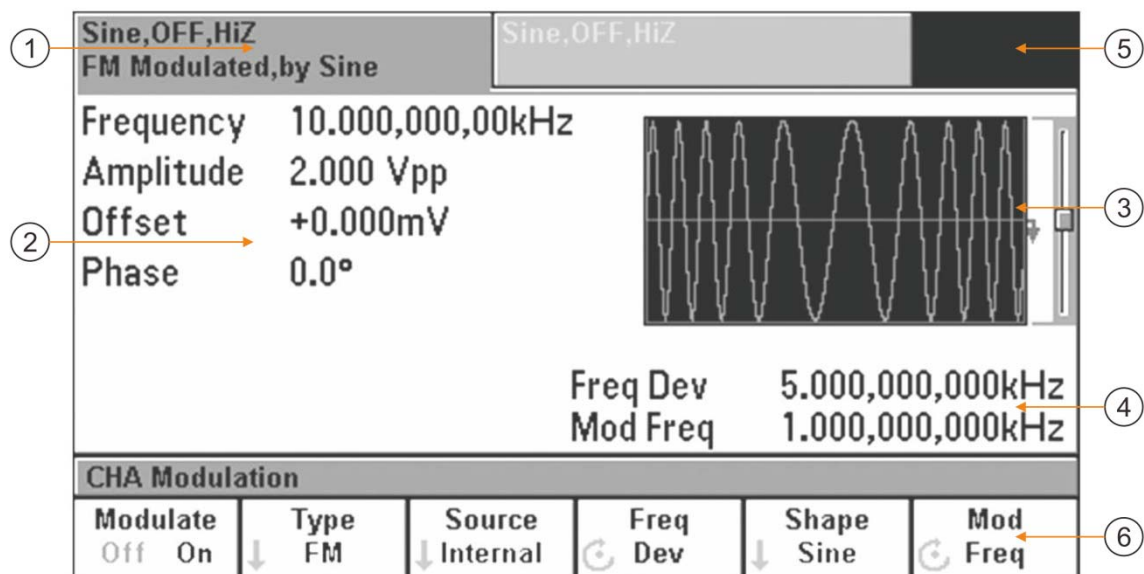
1
Sine,OFF,HiZ
FM Modulated,by Sine

Sine,OFF,HiZ

5

Frequency 10.000,000,00kHz
Amplitude 2.000 Vpp
Offset +0.000mV
Phase 0.0°

2

3

Freq Dev 5.000,000,000kHz
Mod Freq 1.000,000,000kHz

4

CHA Modulation

| Modulate Off On | Type FM | Source Internal | Freq Dev | Shape Sine | Mod Freq |
|---|---|---|---|---|---|

6